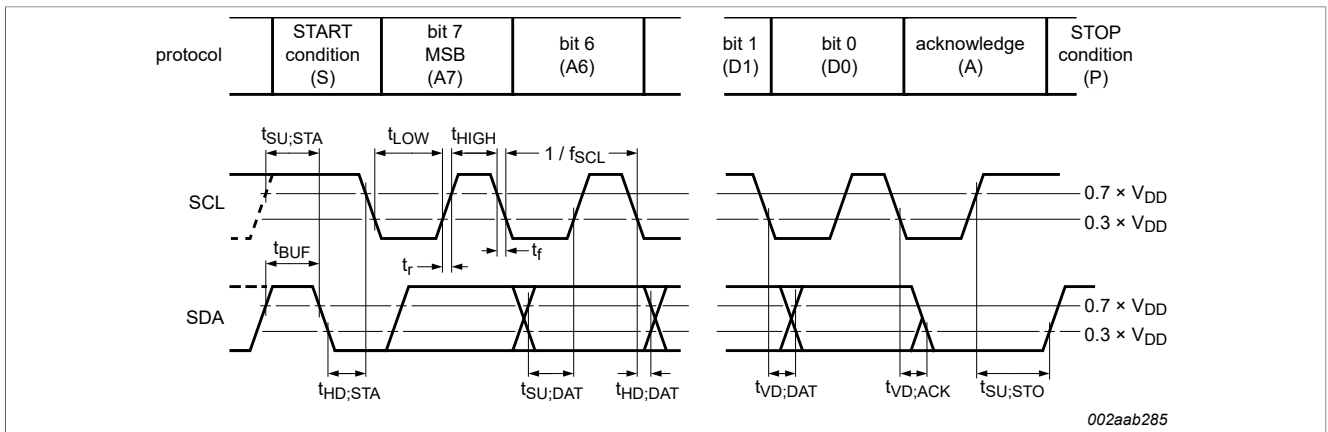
| protocol | START condition (S) | bit 7 MSB (A7) | bit 6 (A6) | | bit 1 (D1) | bit 0 (D0) | acknowledge (A) | STOP condition (P) |
|---|---|---|---|---|---|---|---|---|

$t_{SU;STA}$ $t_{LOW}$ $t_{HIGH}$ $1 / f_{SCL}$

SCL

$0.7 \times V_{DD}$
$0.3 \times V_{DD}$

$t_{BUF}$ $t_r$ $t_f$

SDA

$0.7 \times V_{DD}$
$0.3 \times V_{DD}$

$t_{HD;STA}$ $t_{SU;DAT}$ $t_{HD;DAT}$ $t_{VD;DAT}$ $t_{VD;ACK}$ $t_{SU;STO}$

002aab285